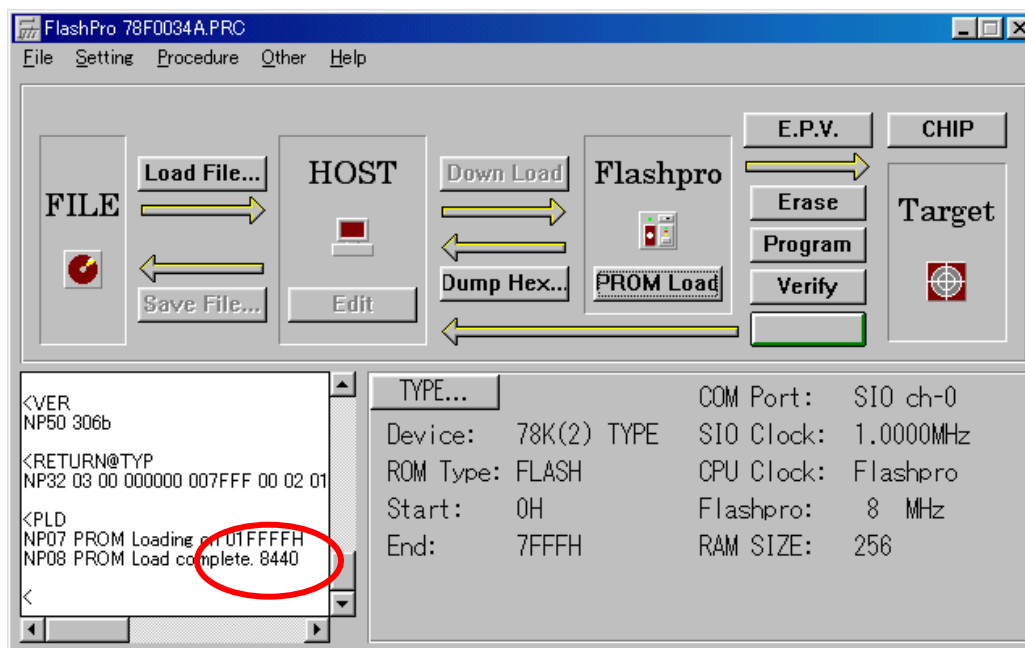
FlashPro 78F0034A.PRC

File Setting Procedure Other Help

FILE

Load File...

Save File...

HOST

Edit

Down Load

Dump Hex...

Flashpro

PROM Load

E.P.V.

Erase

Program

Verify

CHIP

Target

<VER
NP50 306b

<RETURN@TYP
NP32 03 00 000000 007FFF 00 02 01

<PLD
NP07 PROM Loading on 01FFFFH
NP08 PROM Load complete. 8440

<

TYPE...

| Device: | 78K(2) TYPE | COM Port: | SIO ch-0 |
|---|---|---|---|
| ROM Type: | FLASH | SIO Clock: | 1.0000MHz |
| Start: | 0H | CPU Clock: | Flashpro |
| End: | 7FFFH | Flashpro: | 8 MHz |
| | | RAM SIZE: | 256 |